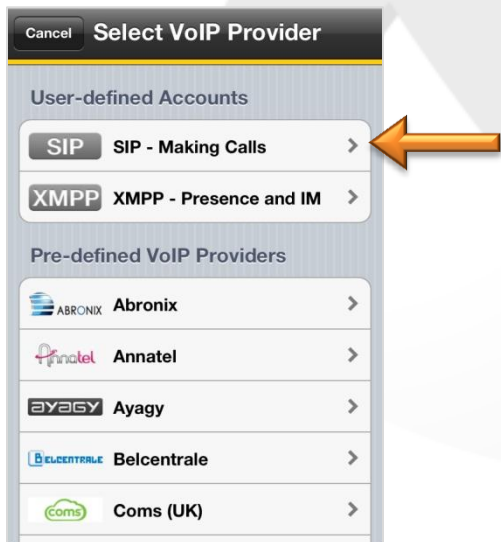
Cancel Select VoIP Provider

User-defined Accounts

SIP SIP - Making Calls >

XMPP XMPP - Presence and IM >

Pre-defined VoIP Providers

ABRONIX Abronix >

Annatel Annatel >

ayagy Ayagy >

BELCENTRALE Belcentrale >

coms Coms (UK) >